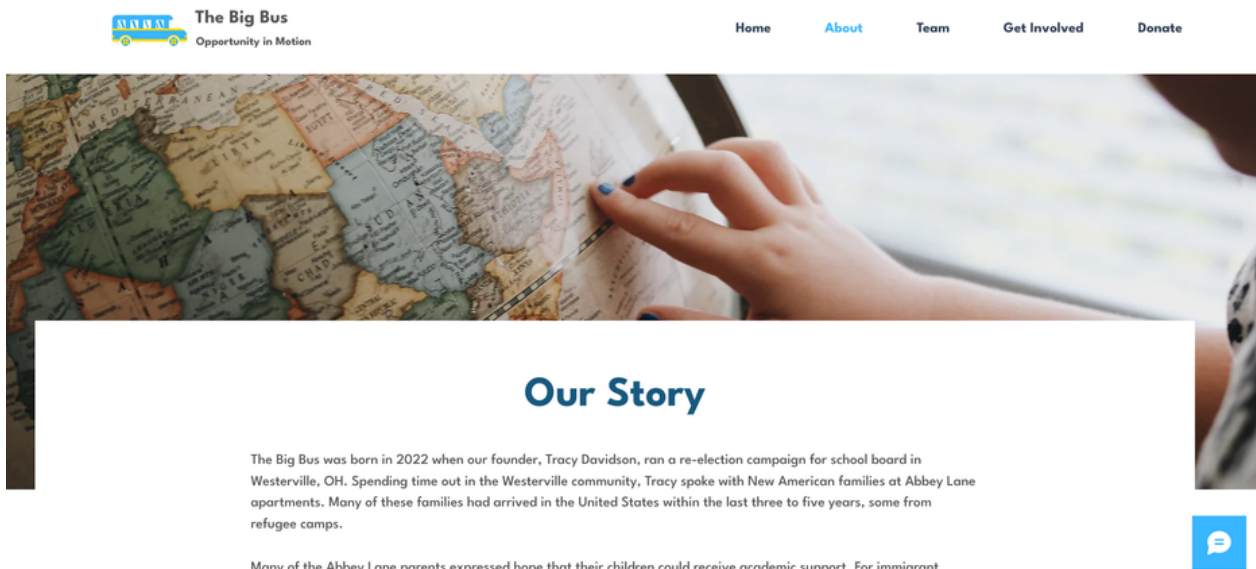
The Big Bus
Opportunity in Motion

Home About Team Get Involved Donate

Our Story

The Big Bus was born in 2022 when our founder, Tracy Davidson, ran a re-election campaign for school board in Westerville, OH. Spending time out in the Westerville community, Tracy spoke with New American families at Abbey Lane apartments. Many of these families had arrived in the United States within the last three to five years, some from refugee camps.

Many of the Abbey Lane parents expressed hope that their children could receive academic support. For immigrant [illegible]